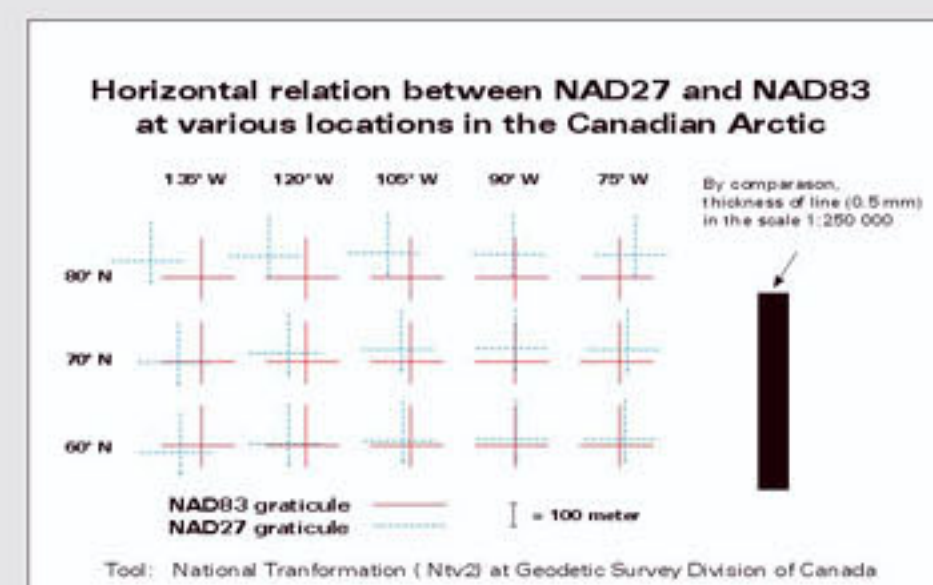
Horizontal relation between NAD27 and NAD83 at various locations in the Canadian Arctic

135° W
120° W
105° W
90° W
75° W

By comparason, thickness of line (0.5 mm) in the scale 1:250 000

80° N
70° N
60° N

NAD83 graticule
NAD27 graticule

= 100 meter

Tool: National Tranformation ( Ntv2) at Geodetic Survey Division of Canada